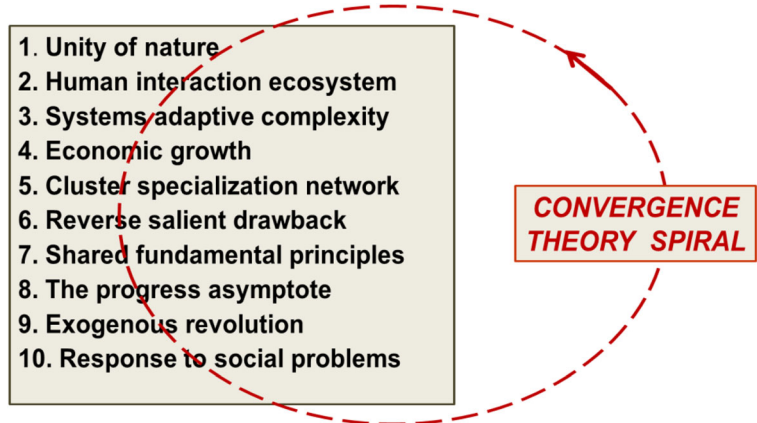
1. Unity of nature
2. Human interaction ecosystem
3. Systems adaptive complexity
4. Economic growth
5. Cluster specialization network
6. Reverse salient drawback
7. Shared fundamental principles
8. The progress asymptote
9. Exogenous revolution
10. Response to social problems

CONVERGENCE THEORY SPIRAL